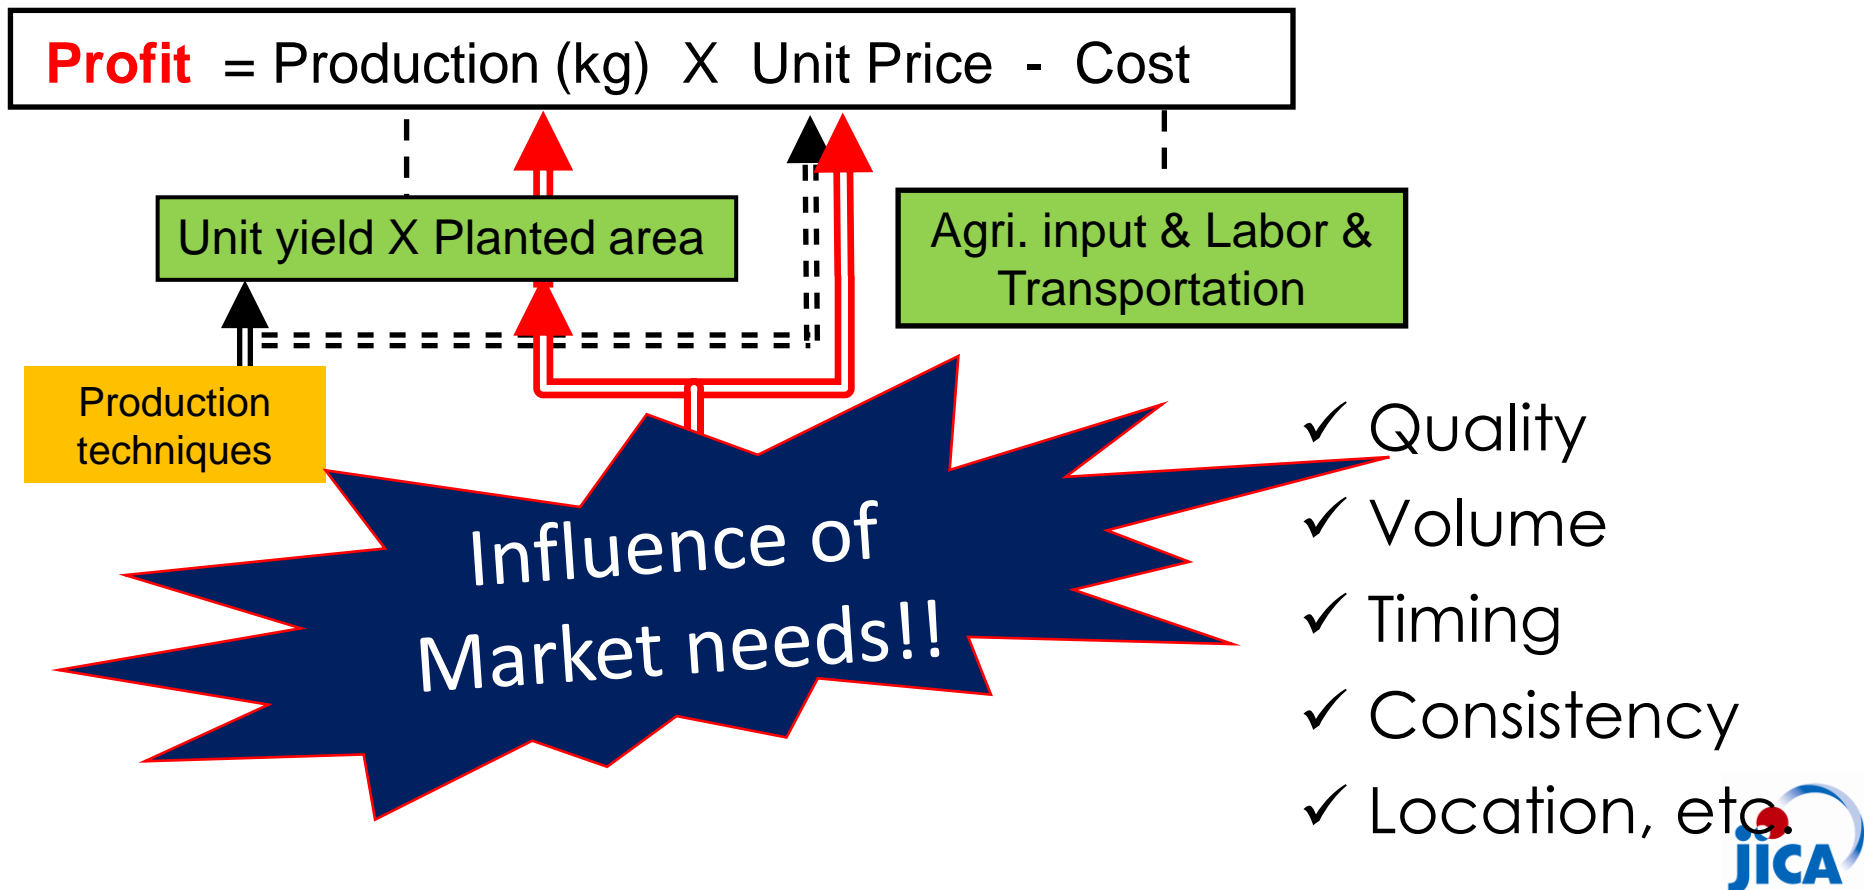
Profit = Production (kg) X Unit Price - Cost

Unit yield X Planted area

Agri. input & Labor & Transportation

Production techniques

Influence of Market needs!!

✓ Quality
✓ Volume
✓ Timing
✓ Consistency
✓ Location, etc.

JICA